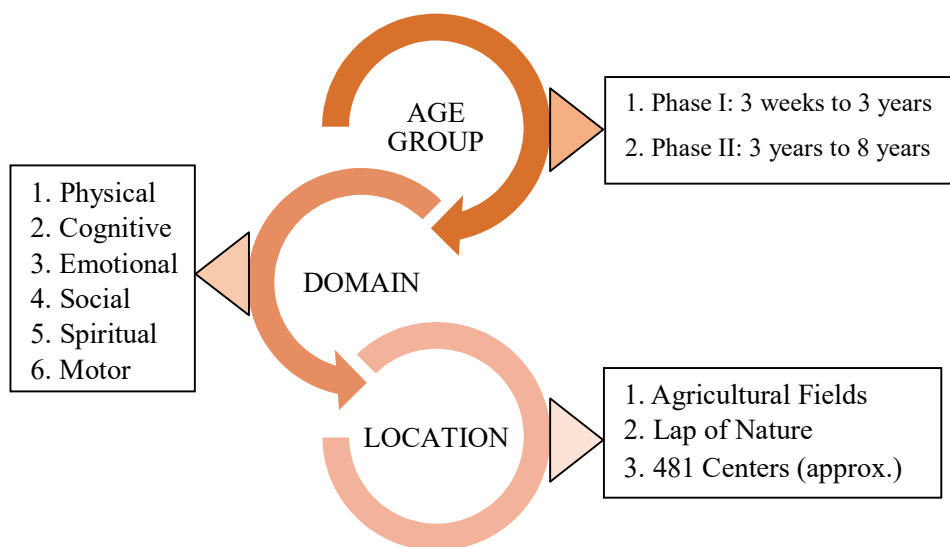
AGE GROUP

1. Phase I: 3 weeks to 3 years
2. Phase II: 3 years to 8 years

1. Physical
2. Cognitive
3. Emotional
4. Social
5. Spiritual
6. Motor

DOMAIN

LOCATION

1. Agricultural Fields
2. Lap of Nature
3. 481 Centers (approx.)